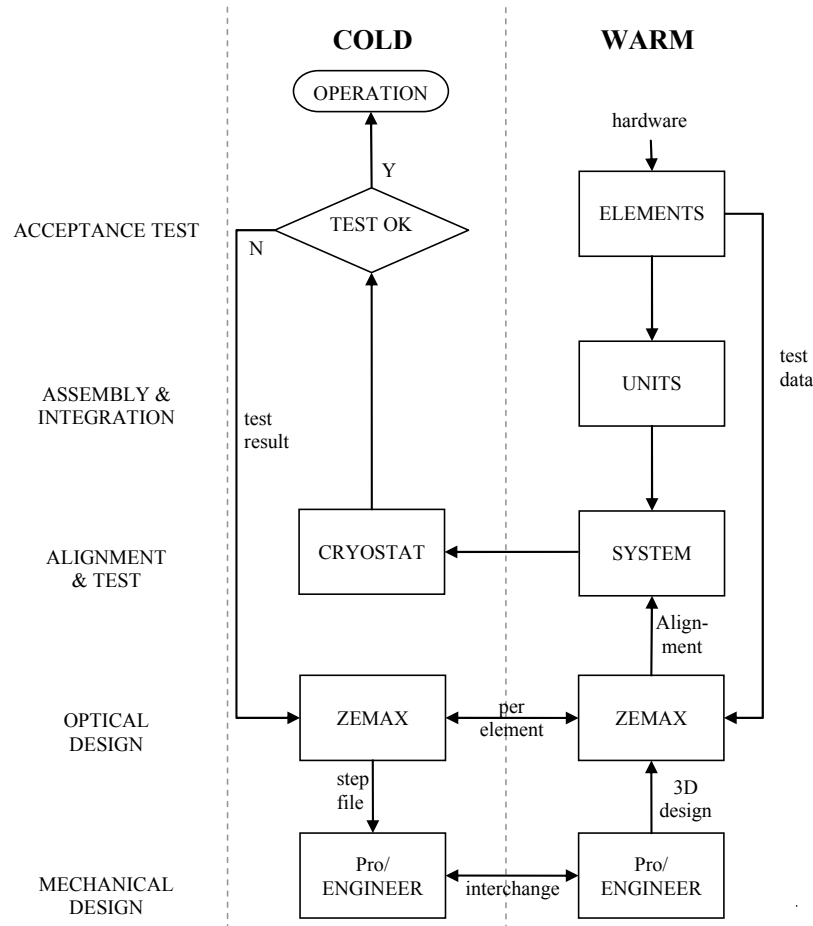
COLD

WARM

OPERATION

hardware

Y

ACCEPTANCE TEST

TEST OK

N

ELEMENTS

ASSEMBLY & INTEGRATION

test result

UNITS

test data

ALIGNMENT & TEST

CRYOSTAT

SYSTEM

Alignment

OPTICAL DESIGN

ZEMAX

per element

ZEMAX

step file

3D design

MECHANICAL DESIGN

Pro/ ENGINEER

interchange

Pro/ ENGINEER